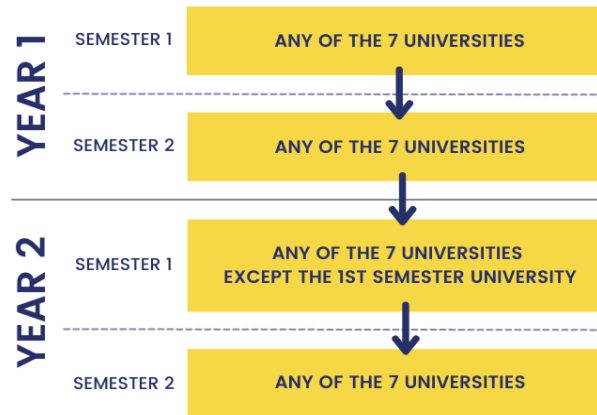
YEAR 1

SEMESTER 1

ANY OF THE 7 UNIVERSITIES

SEMESTER 2

ANY OF THE 7 UNIVERSITIES

YEAR 2

SEMESTER 1

ANY OF THE 7 UNIVERSITIES
EXCEPT THE 1ST SEMESTER UNIVERSITY

SEMESTER 2

ANY OF THE 7 UNIVERSITIES